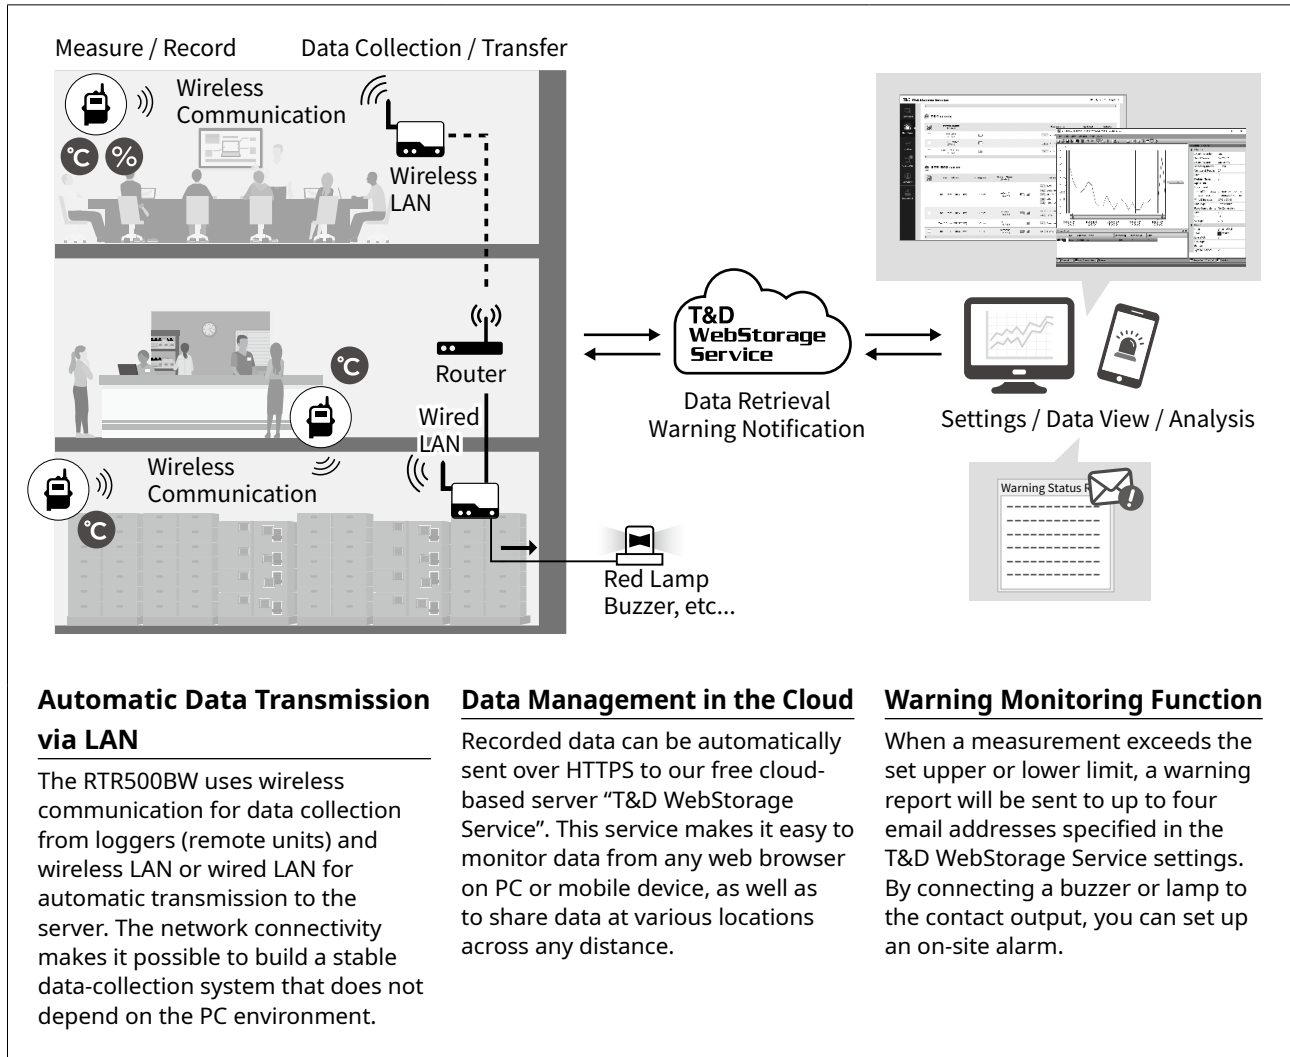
Measure / Record

Data Collection / Transfer

Wireless Communication

°C %

Wireless LAN

°C

Router

Wired LAN

Wireless Communication

°C

T&D WebStorage Service

Data Retrieval
Warning Notification

Settings / Data View / Analysis

Warning Status R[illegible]

Red Lamp
Buzzer, etc...

**Automatic Data Transmission via LAN**

The RTR500BW uses wireless communication for data collection from loggers (remote units) and wireless LAN or wired LAN for automatic transmission to the server. The network connectivity makes it possible to build a stable data-collection system that does not depend on the PC environment.

**Data Management in the Cloud**

Recorded data can be automatically sent over HTTPS to our free cloud-based server "T&D WebStorage Service". This service makes it easy to monitor data from any web browser on PC or mobile device, as well as to share data at various locations across any distance.

**Warning Monitoring Function**

When a measurement exceeds the set upper or lower limit, a warning report will be sent to up to four email addresses specified in the T&D WebStorage Service settings. By connecting a buzzer or lamp to the contact output, you can set up an on-site alarm.